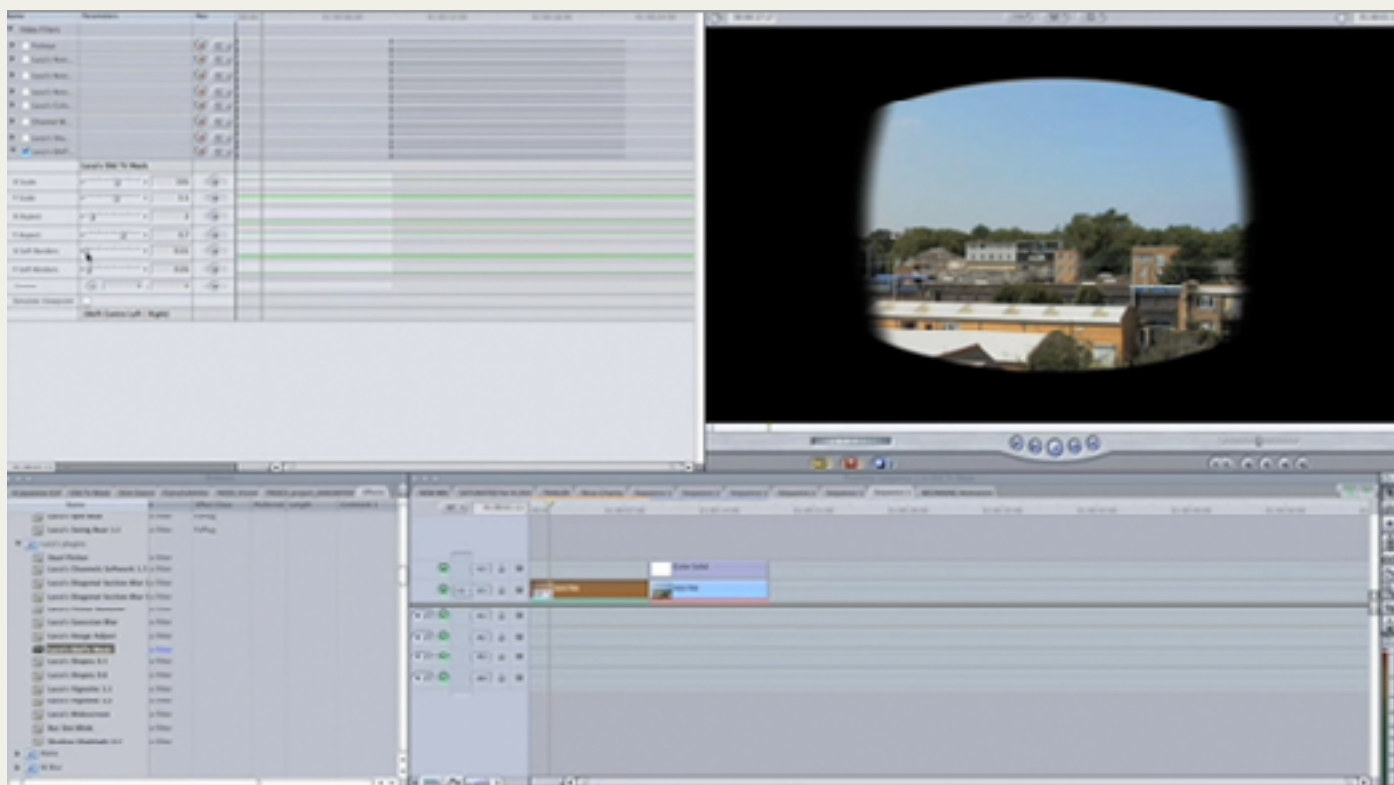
Parameters
Video Filters
Larry's 16X To Mask
X Scale
Y Scale
X Aspect
Y Aspect
X Soft Borders
Y Soft Borders
Shift Centre Left Right
Effects
Name
Larry's Swing Blur 1.1
Larry's plugins
Larry's Glow Cache
Larry's Mask
Larry's Vignette 1.1
Larry's Widescreen
Slug
Slug